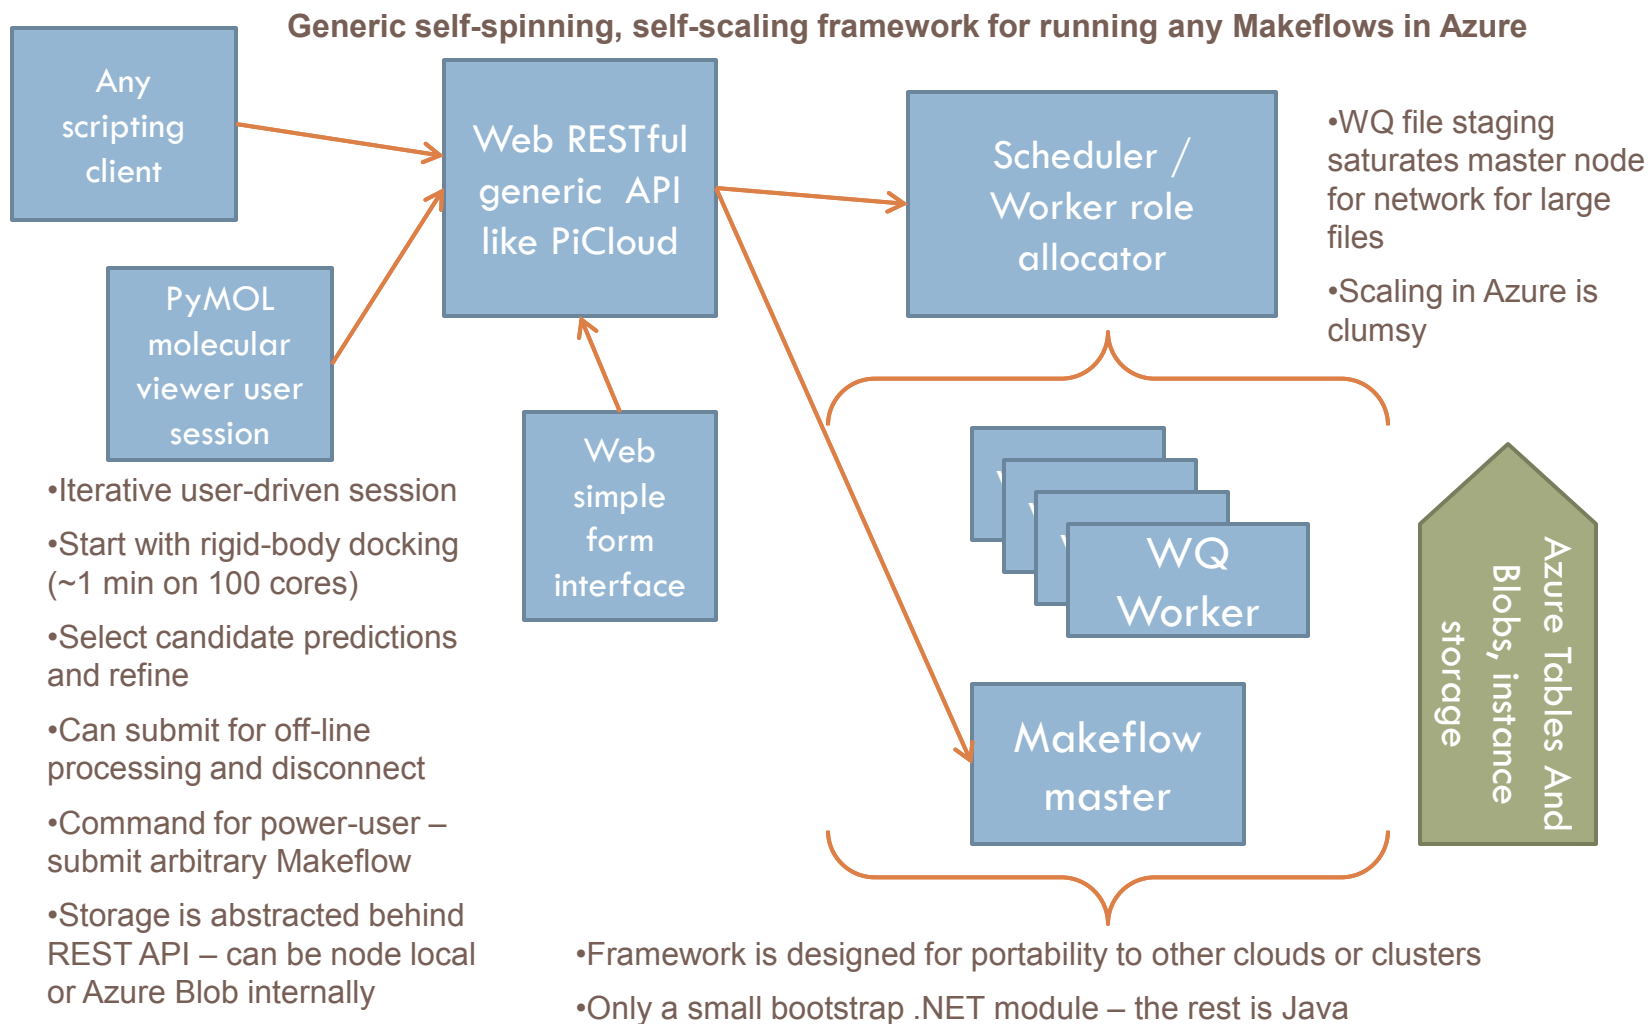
Generic self-spinning, self-scaling framework for running any Makeflows in Azure

Any scripting client

PyMOL molecular viewer user session

Web RESTful generic API like PiCloud

Web simple form interface

Scheduler / Worker role allocator

•WQ file staging saturates master node for network for large files

•Scaling in Azure is clumsy

WQ Worker

Makeflow master

Azure Tables And Blobs, instance storage

•Iterative user-driven session

•Start with rigid-body docking (~1 min on 100 cores)

•Select candidate predictions and refine

•Can submit for off-line processing and disconnect

•Command for power-user – submit arbitrary Makeflow

•Storage is abstracted behind REST API – can be node local or Azure Blob internally

•Framework is designed for portability to other clouds or clusters

•Only a small bootstrap .NET module – the rest is Java